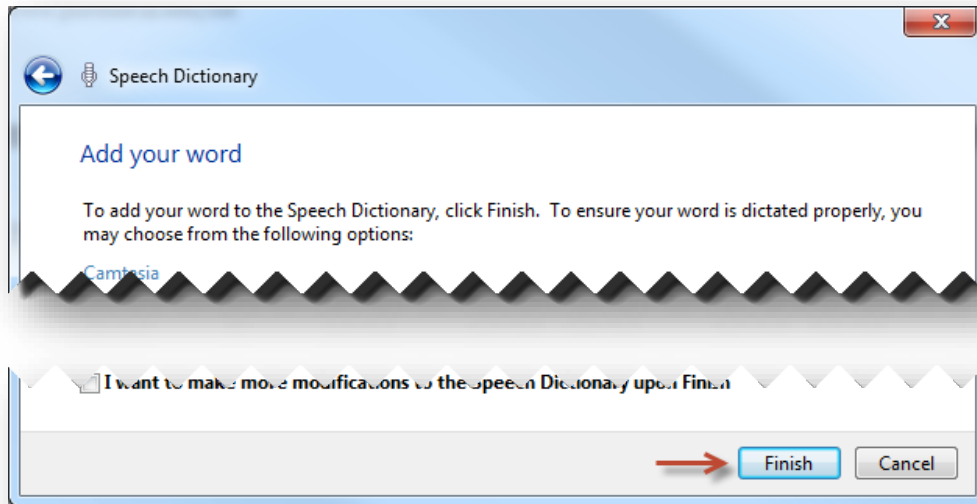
Speech Dictionary

Add your word

To add your word to the Speech Dictionary, click Finish. To ensure your word is dictated properly, you may choose from the following options:

Camtesia

I want to make more modifications to the Speech Dictionary upon Finish

Finish

Cancel